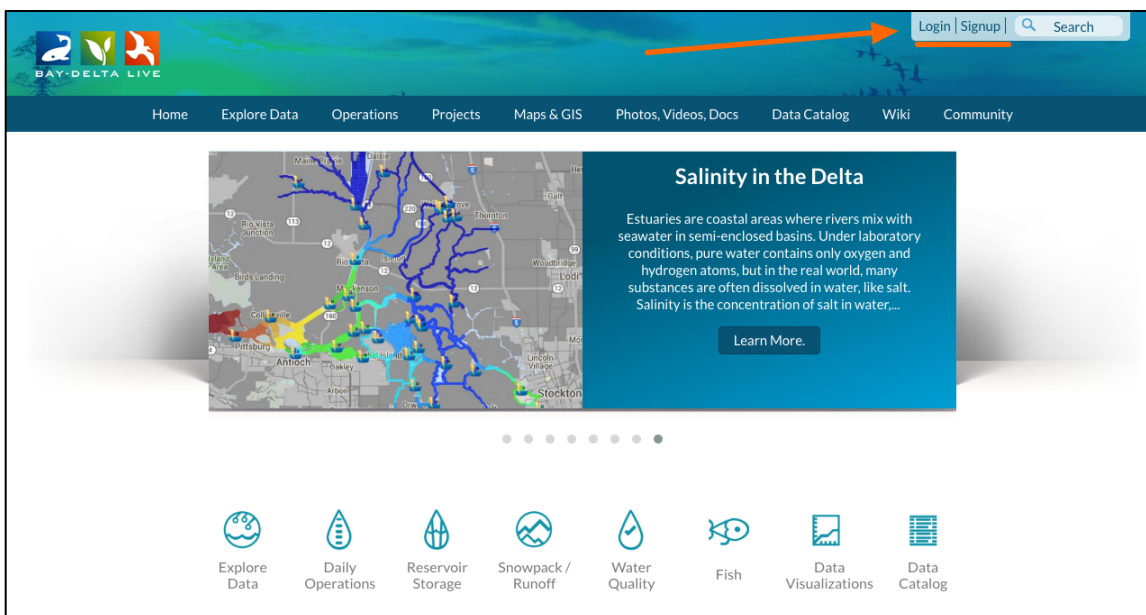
BAY-DELTA LIVE

Login | Signup | Search

Home Explore Data Operations Projects Maps & GIS Photos, Videos, Docs Data Catalog Wiki Community

Thornton
Rio Vista Junction
Birds Landing
Rio Vista
Isleton
Woodbridge
Lodi
Collinsville
Pittsburg
Antioch
Oakley
Lincoln Village
Stockton

Salinity in the Delta

Estuaries are coastal areas where rivers mix with seawater in semi-enclosed basins. Under laboratory conditions, pure water contains only oxygen and hydrogen atoms, but in the real world, many substances are often dissolved in water, like salt. Salinity is the concentration of salt in water,...

Learn More.

Explore Data
Daily Operations
Reservoir Storage
Snowpack / Runoff
Water Quality
Fish
Data Visualizations
Data Catalog